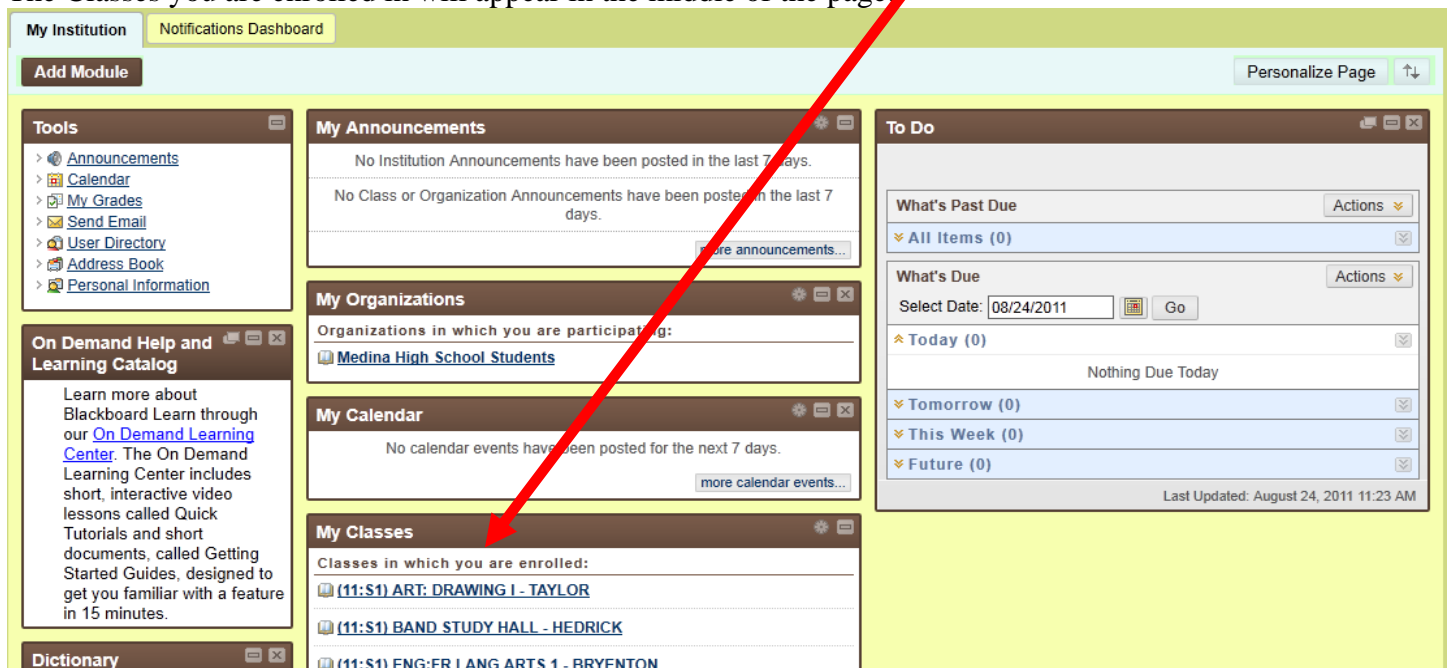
The Classes you are enrolled in will appear in the middle of the page.

My Institution | Notifications Dashboard

Add Module

Personalize Page

Tools
Announcements
Calendar
My Grades
Send Email
User Directory
Address Book
Personal Information

On Demand Help and Learning Catalog
Learn more about Blackboard Learn through our On Demand Learning Center. The On Demand Learning Center includes short, interactive video lessons called Quick Tutorials and short documents, called Getting Started Guides, designed to get you familiar with a feature in 15 minutes.

Dictionary

My Announcements
No Institution Announcements have been posted in the last 7 days.
No Class or Organization Announcements have been posted in the last 7 days.
more announcements...

My Organizations
Organizations in which you are participating:
Medina High School Students

My Calendar
No calendar events have been posted for the next 7 days.
more calendar events...

My Classes
Classes in which you are enrolled:
(11:S1) ART: DRAWING I - TAYLOR
(11:S1) BAND STUDY HALL - HEDRICK
(11:S1) ENG:FR LANG ARTS 1 - BRYENTON

To Do
What's Past Due
Actions
All Items (0)
What's Due
Actions
Select Date: 08/24/2011 Go
Today (0)
Nothing Due Today
Tomorrow (0)
This Week (0)
Future (0)
Last Updated: August 24, 2011 11:23 AM